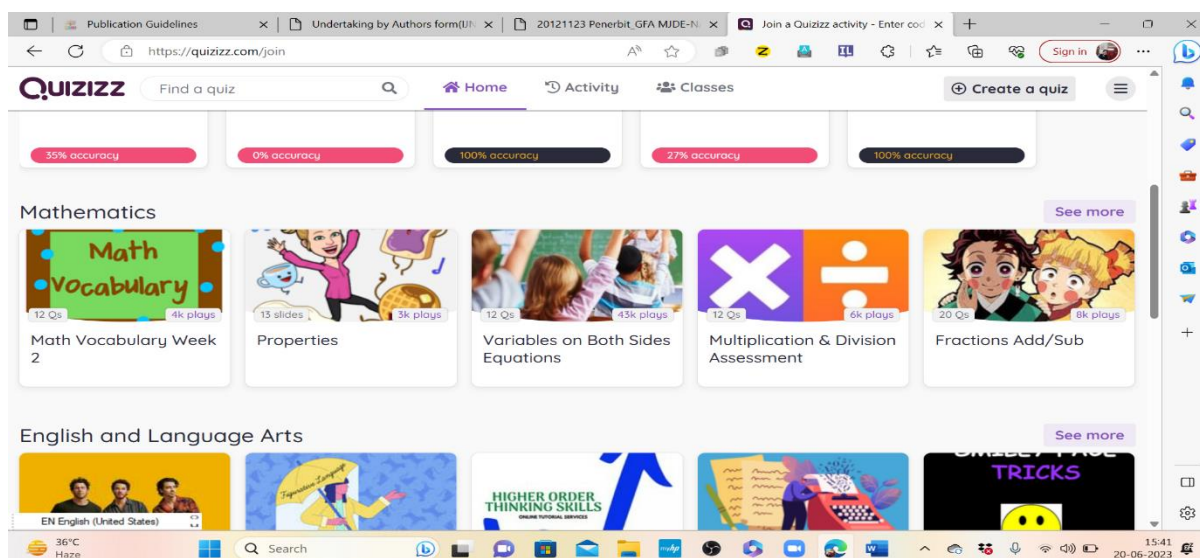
Publication Guidelines
Undertaking by Authors form(UN
20121123 Penerbit_GFA MJDE-N
Join a Quizizz activity - Enter cod
https://quizizz.com/join
Sign in

QUIZIZZ
Find a quiz
Home
Activity
Classes
Create a quiz

35% accuracy
0% accuracy
100% accuracy
27% accuracy
100% accuracy

Mathematics
See more

Math Vocabulary
12 Qs
4k plays
Math Vocabulary Week 2

13 slides
3k plays
Properties

12 Qs
43k plays
Variables on Both Sides Equations

12 Qs
6k plays
Multiplication & Division Assessment

20 Qs
8k plays
Fractions Add/Sub

English and Language Arts
See more

Figurative Language
HIGHER ORDER THINKING SKILLS
ONLINE TUTORIAL SERVICES
TRICKS

EN English (United States)

36°C
Haze
Search
15:41
20-06-2023